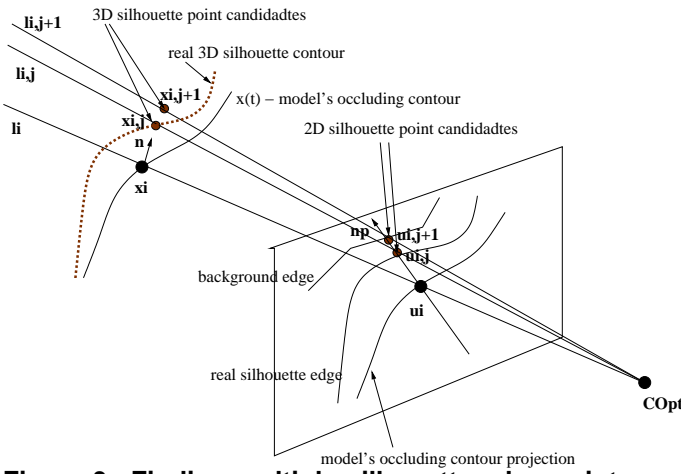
li,j+1
3D silhouette point candidadtes
real 3D silhouette contour
li,j
xi,j+1
x(t) – model's occluding contour
xi,j
li
n
2D silhouette point candidadtes
xi
np
ui,j+1
ui,j
background edge
ui
real silhouette edge
COpt
model's occluding contour projection
Figure 2: Finding multiple silhouette point can